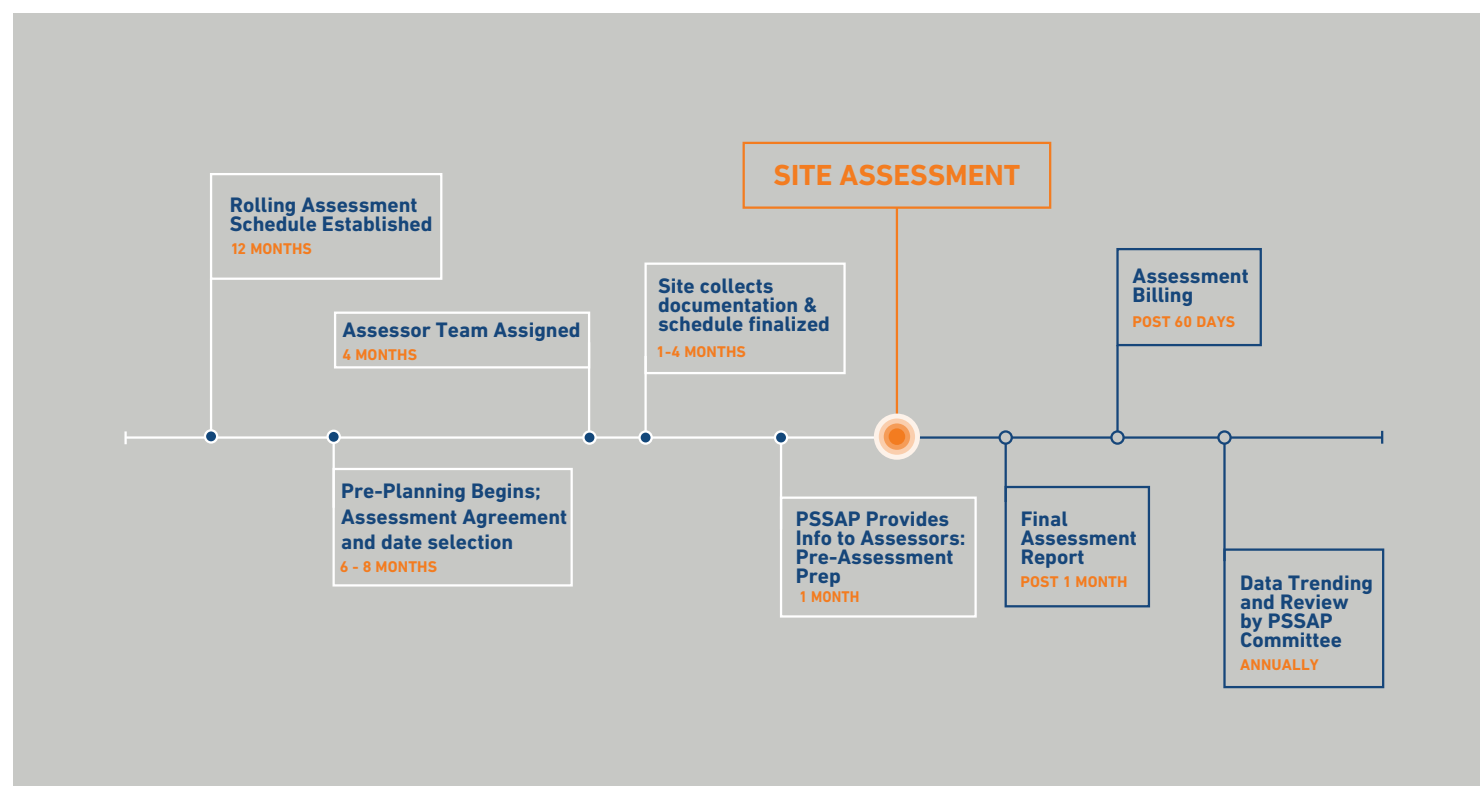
SITE ASSESSMENT

Rolling Assessment Schedule Established
12 MONTHS

Pre-Planning Begins; Assessment Agreement and date selection
6 - 8 MONTHS

Assessor Team Assigned
4 MONTHS

Site collects documentation & schedule finalized
1-4 MONTHS

PSSAP Provides Info to Assessors: Pre-Assessment Prep
1 MONTH

Final Assessment Report
POST 1 MONTH

Assessment Billing
POST 60 DAYS

Data Trending and Review by PSSAP Committee
ANNUALLY